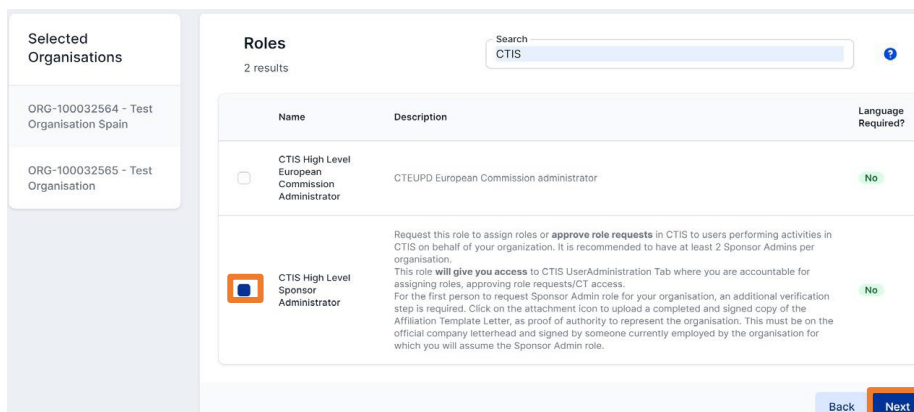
Selected Organisations

ORG-100032564 - Test Organisation Spain

ORG-100032565 - Test Organisation

Roles
2 results

Search
CTIS

?

| | Name | Description | Language Required? |
|---|---|---|---|
| | CTIS High Level European Commission Administrator | CTEUPD European Commission administrator | No |
| | CTIS High Level Sponsor Administrator | Request this role to assign roles or **approve role requests** in CTIS to users performing activities in CTIS on behalf of your organization. It is recommended to have at least 2 Sponsor Admins per organisation. This role **will give you access** to CTIS UserAdministration Tab where you are accountable for assigning roles, approving role requests/CT access. For the first person to request Sponsor Admin role for your organisation, an additional verification step is required. Click on the attachment icon to upload a completed and signed copy of the Affiliation Template Letter, as proof of authority to represent the organisation. This must be on the official company letterhead and signed by someone currently employed by the organisation for which you will assume the Sponsor Admin role. | No |

Back
Next